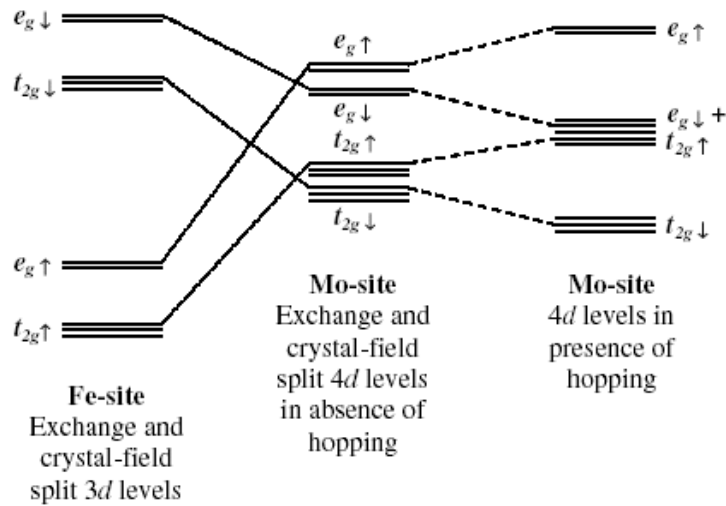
$e_g\downarrow$

$t_{2g}\downarrow$

$e_g\uparrow$

$t_{2g}\uparrow$

$e_g\uparrow$

$e_g\downarrow$

$t_{2g}\uparrow$

$t_{2g}\downarrow$

$e_g\uparrow$

$e_g\downarrow$ +
$t_{2g}\uparrow$

$t_{2g}\downarrow$

**Fe-site**
Exchange and crystal-field split 3$d$ levels

**Mo-site**
Exchange and crystal-field split 4$d$ levels in absence of hopping

**Mo-site**
4$d$ levels in presence of hopping